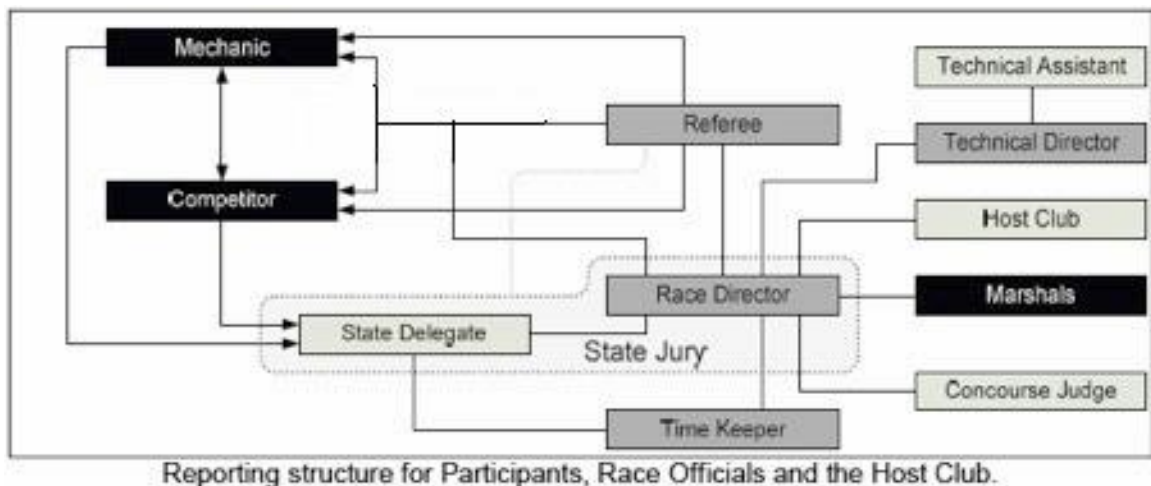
Mechanic

Competitor

Referee

Technical Assistant

Technical Director

Host Club

Race Director

Marshals

State Delegate

State Jury

Concourse Judge

Time Keeper

Reporting structure for Participants, Race Officials and the Host Club.